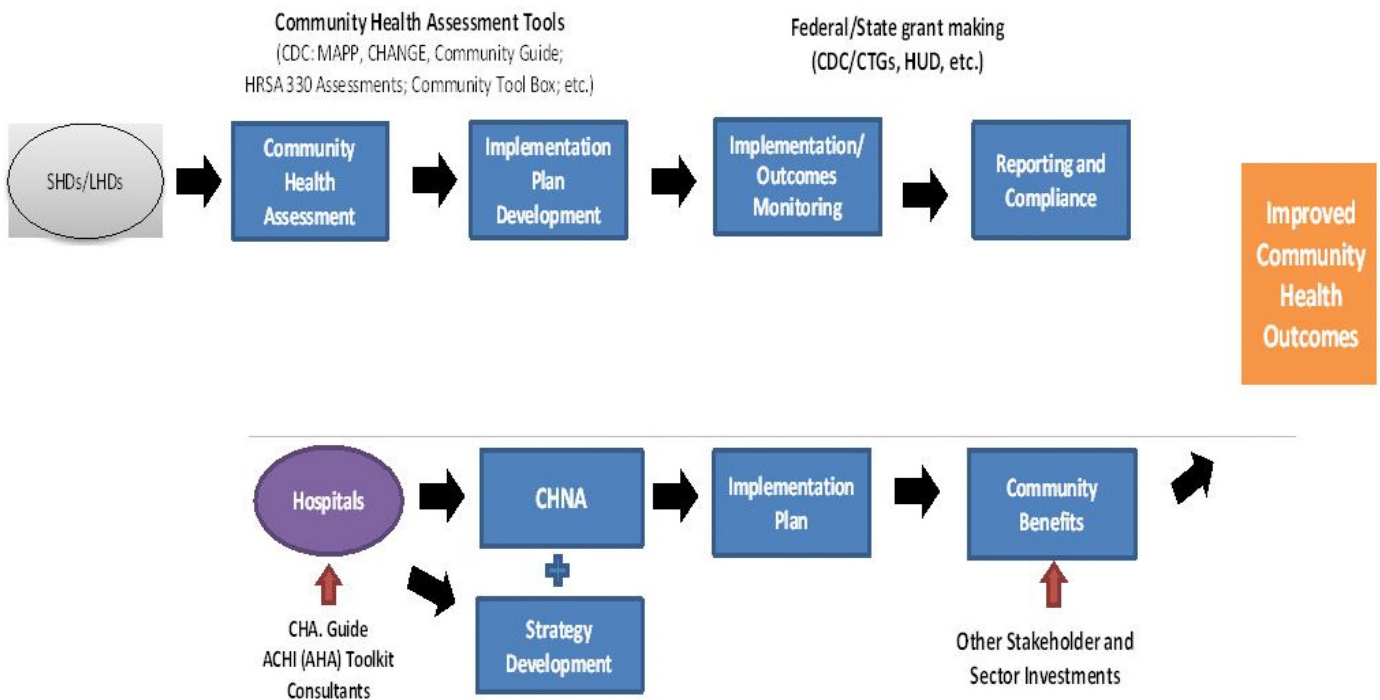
Community Health Assessment Tools
(CDC: MAPP, CHANGE, Community Guide; HRSA 330 Assessments; Community Tool Box; etc.)

Federal/State grant making
(CDC/CTGs, HUD, etc.)

SHDs/LHDs

Community Health Assessment

Implementation Plan Development

Implementation/ Outcomes Monitoring

Reporting and Compliance

Improved Community Health Outcomes

Hospitals

CHNA

Implementation Plan

Community Benefits

Strategy Development

CHA. Guide
ACHI (AHA) Toolkit
Consultants

Other Stakeholder and Sector Investments